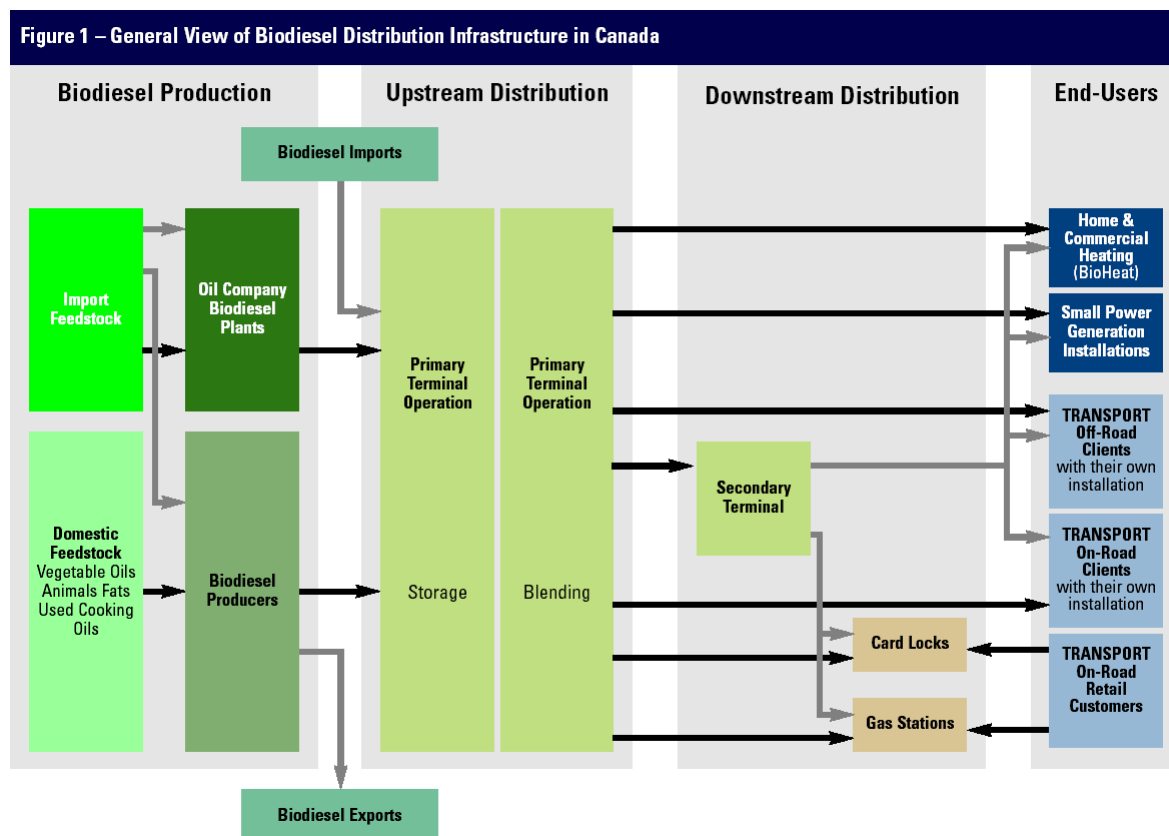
Figure 1 – General View of Biodiesel Distribution Infrastructure in Canada

Biodiesel Production

Upstream Distribution

Downstream Distribution

End-Users

Biodiesel Imports

Import Feedstock

Oil Company Biodiesel Plants

Domestic Feedstock
Vegetable Oils
Animals Fats
Used Cooking Oils

Biodiesel Producers

Primary Terminal Operation

Storage

Primary Terminal Operation

Blending

Secondary Terminal

Card Locks

Gas Stations

Home & Commercial Heating (BioHeat)

Small Power Generation Installations

TRANSPORT Off-Road Clients with their own installation

TRANSPORT On-Road Clients with their own installation

TRANSPORT On-Road Retail Customers

Biodiesel Exports